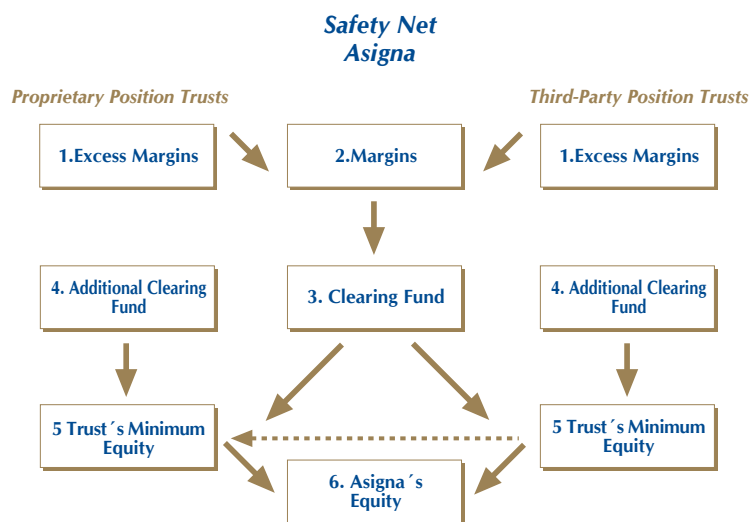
Safety Net
Asigna

Proprietary Position Trusts

Third-Party Position Trusts

1.Excess Margins

2.Margins

1.Excess Margins

4. Additional Clearing Fund

3. Clearing Fund

4. Additional Clearing Fund

5 Trust´s Minimum Equity

5 Trust´s Minimum Equity

6. Asigna´s Equity